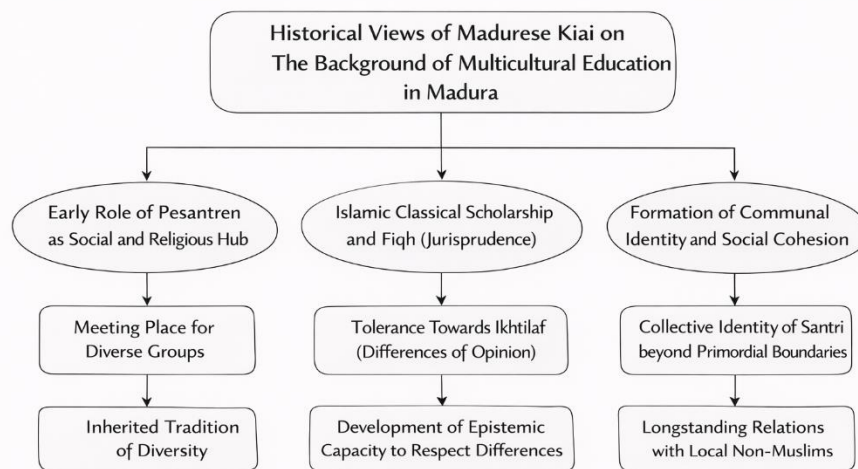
Historical Views of Madurese Kiai on The Background of Multicultural Education in Madura

Early Role of Pesantren as Social and Religious Hub

Meeting Place for Diverse Groups

Inherited Tradition of Diversity

Islamic Classical Scholarship and Fiqh (Jurisprudence)

Tolerance Towards Ikhtilaf (Differences of Opinion)

Development of Epistemic Capacity to Respect Differences

Formation of Communal Identity and Social Cohesion

Collective Identity of Santri beyond Primordial Boundaries

Longstanding Relations with Local Non-Muslims